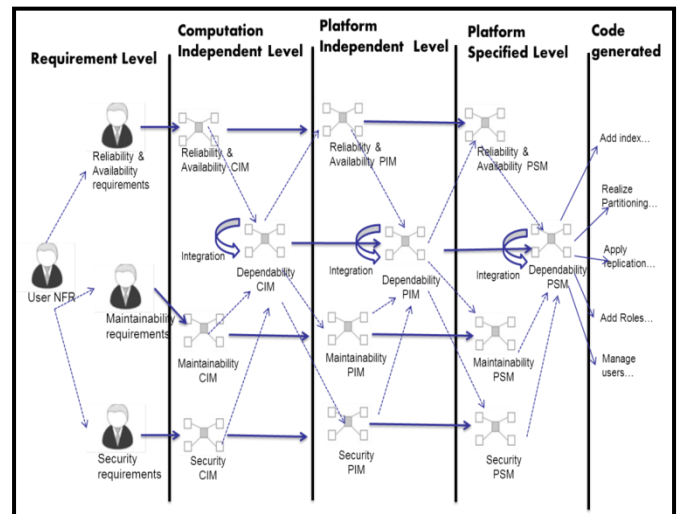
Requirement Level

Computation Independent Level

Platform Independent Level

Platform Specified Level

Code generated

Reliability & Availability requirements

User NFR

Maintainability requirements

Security requirements

Reliability & Availability CIM

Integration

Dependability CIM

Maintainability CIM

Security CIM

Reliability & Availability PIM

Integration

Dependability PIM

Maintainability PIM

Security PIM

Reliability & Availability PSM

Integration

Dependability PSM

Maintainability PSM

Security PSM

Add index...

Realize Partitioning...

Apply replication...

Add Roles...

Manage users...